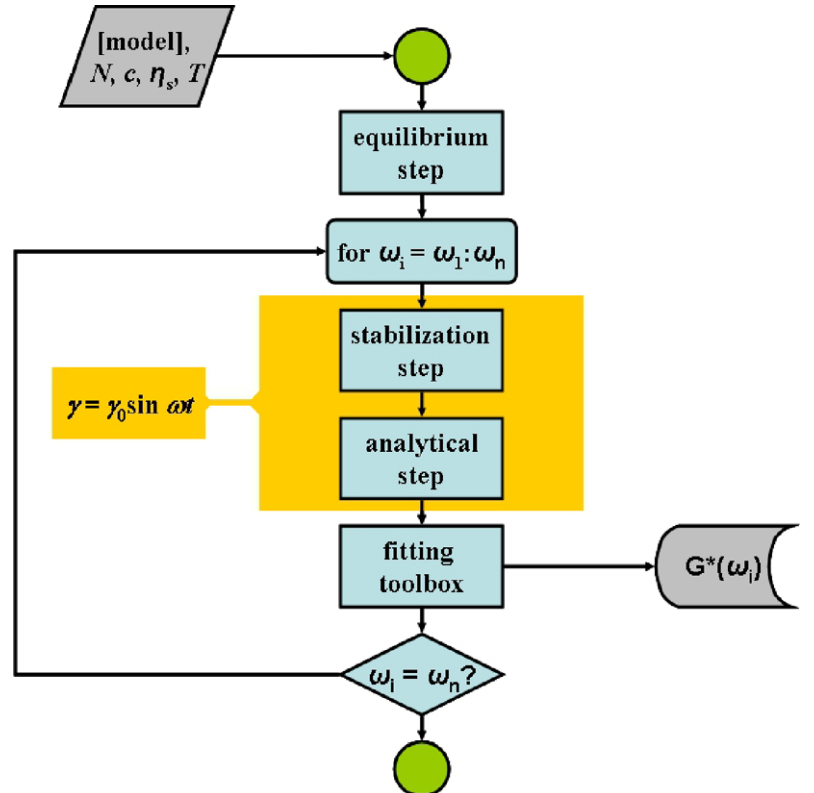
[model], $N, c, \eta_s, T$

equilibrium step

for $\omega_i = \omega_1 : \omega_n$

$\gamma = \gamma_0 \sin \omega t$

stabilization step

analytical step

fitting toolbox

$G^*(\omega_i)$

$\omega_i = \omega_n$?